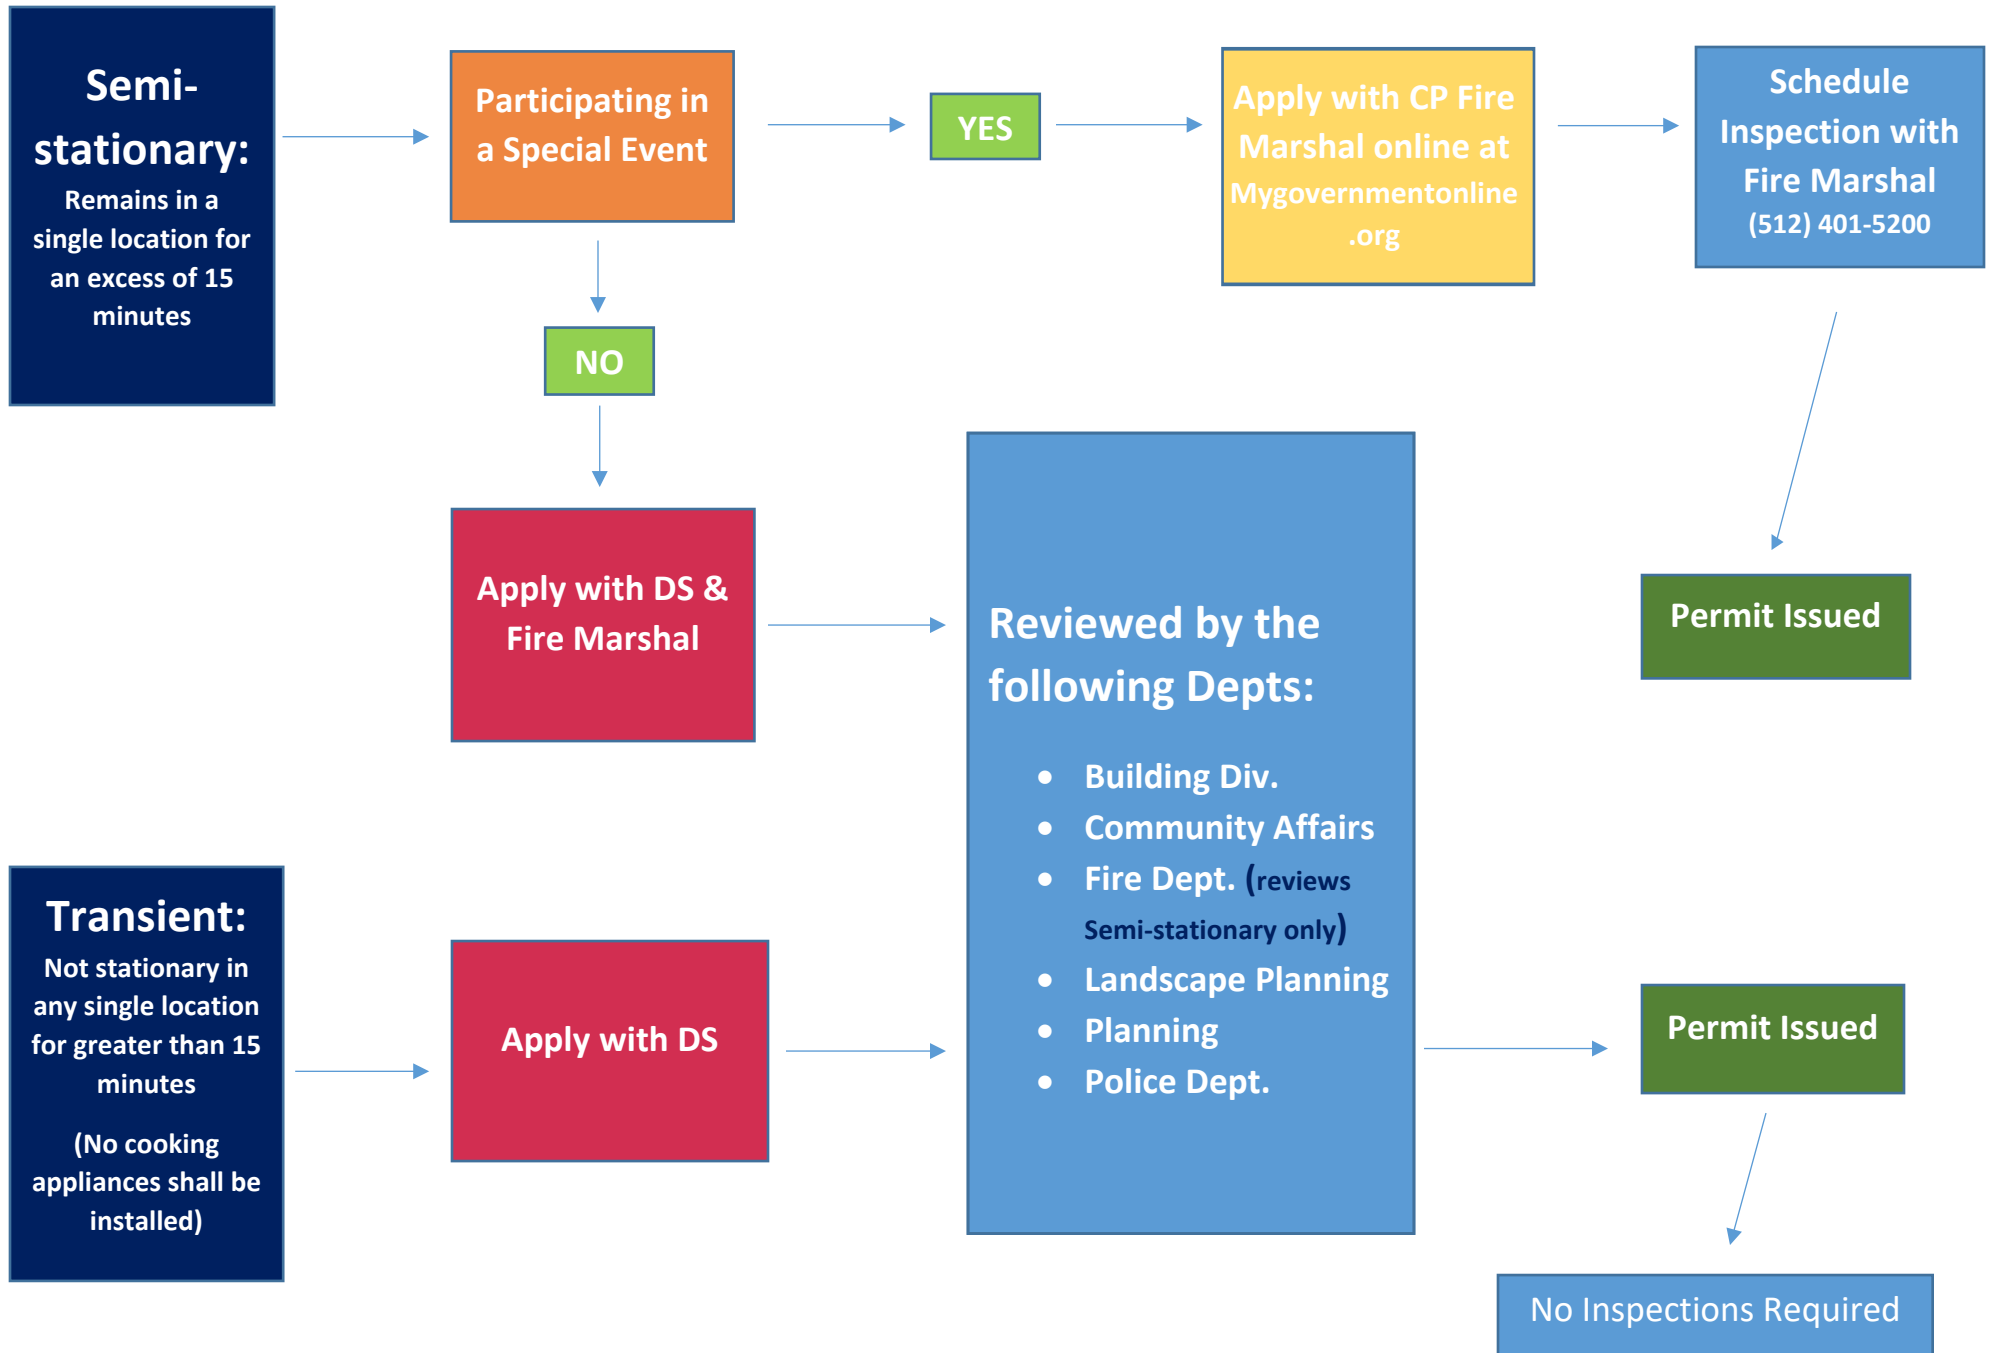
Semi-stationary:
Remains in a single location for an excess of 15 minutes

Participating in a Special Event

YES

Apply with CP Fire Marshal online at Mygovernmentonline.org

Schedule Inspection with Fire Marshal
(512) 401-5200

NO

Apply with DS & Fire Marshal

Reviewed by the following Depts:

- Building Div.
- Community Affairs
- Fire Dept. (reviews Semi-stationary only)
- Landscape Planning
- Planning
- Police Dept.

Permit Issued

Transient:
Not stationary in any single location for greater than 15 minutes

(No cooking appliances shall be installed)

Apply with DS

Permit Issued

No Inspections Required